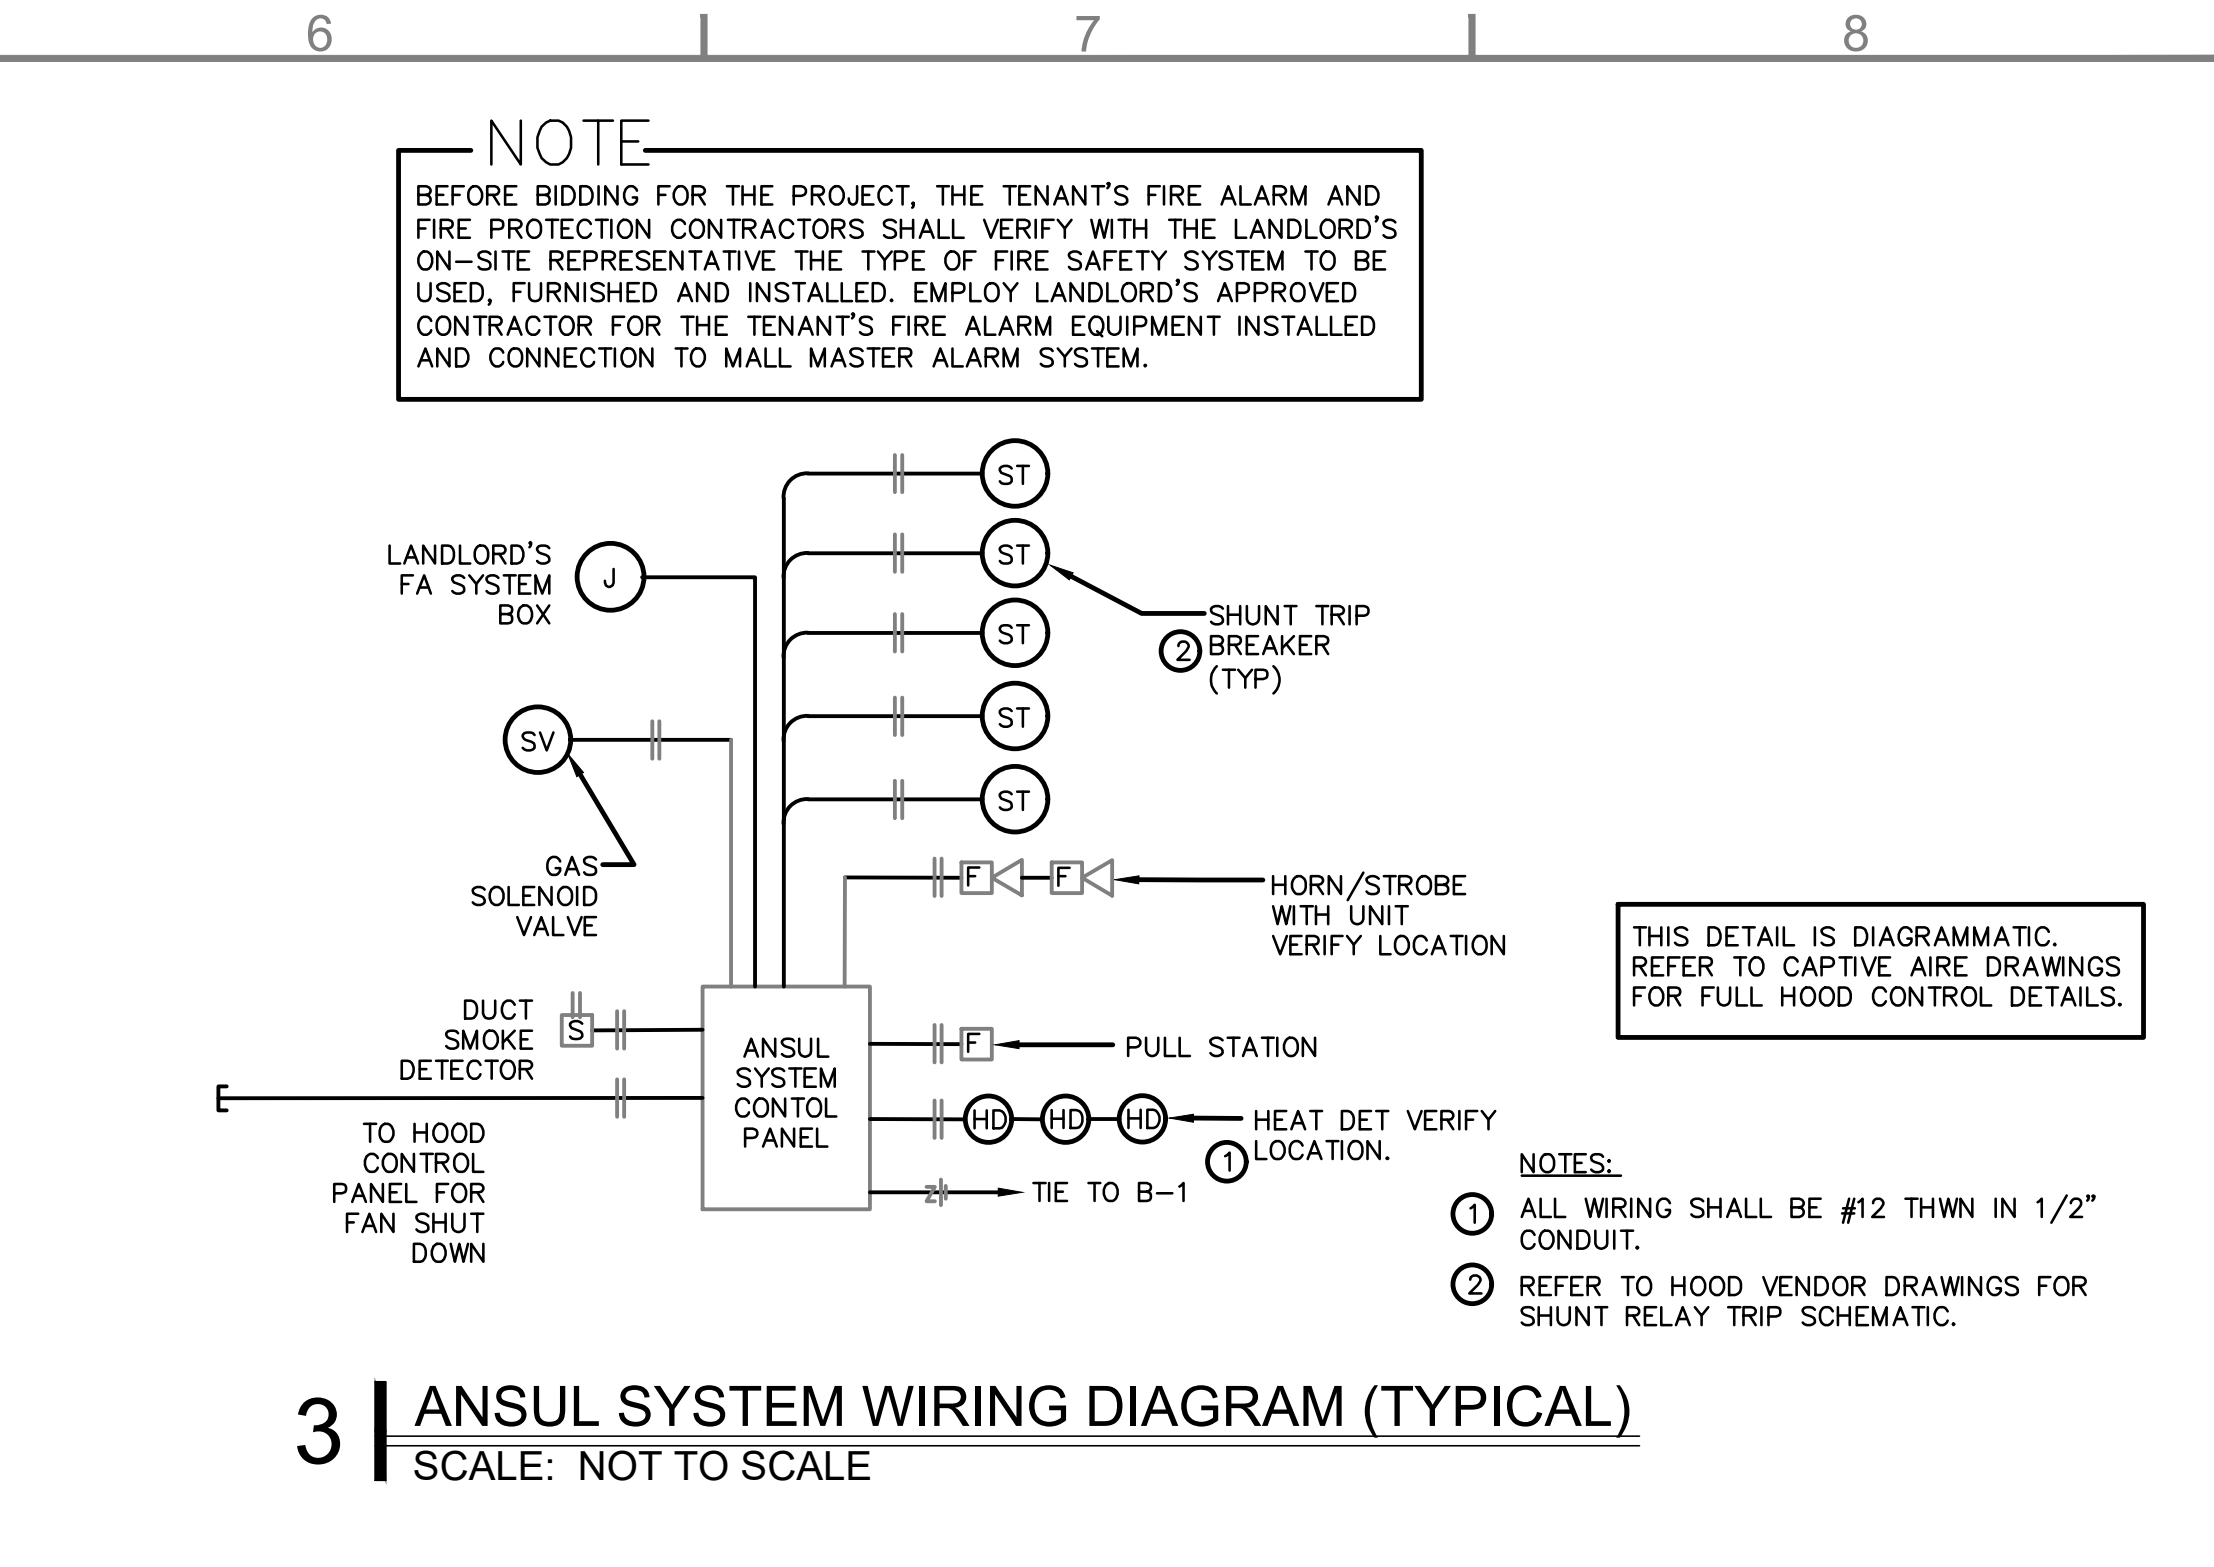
6 7 8

NOTE
BEFORE BIDDING FOR THE PROJECT, THE TENANT'S FIRE ALARM AND FIRE PROTECTION CONTRACTORS SHALL VERIFY WITH THE LANDLORD'S ON-SITE REPRESENTATIVE THE TYPE OF FIRE SAFETY SYSTEM TO BE USED, FURNISHED AND INSTALLED. EMPLOY LANDLORD'S APPROVED CONTRACTOR FOR THE TENANT'S FIRE ALARM EQUIPMENT INSTALLED AND CONNECTION TO MALL MASTER ALARM SYSTEM.

ST
ST
ST
ST
ST

LANDLORD'S FA SYSTEM BOX
J

SHUNT TRIP BREAKER (TYP)
2

SV

GAS SOLENOID VALVE

F F
HORN/STROBE WITH UNIT VERIFY LOCATION

THIS DETAIL IS DIAGRAMMATIC. REFER TO CAPTIVE AIRE DRAWINGS FOR FULL HOOD CONTROL DETAILS.

DUCT SMOKE DETECTOR
S

ANSUL SYSTEM CONTOL PANEL

F
PULL STATION

HD HD HD
HEAT DET VERIFY LOCATION.
1

TO HOOD CONTROL PANEL FOR FAN SHUT DOWN

Z
TIE TO B-1

NOTES:
1 ALL WIRING SHALL BE #12 THWN IN 1/2" CONDUIT.
2 REFER TO HOOD VENDOR DRAWINGS FOR SHUNT RELAY TRIP SCHEMATIC.

3 ANSUL SYSTEM WIRING DIAGRAM (TYPICAL)
SCALE: NOT TO SCALE